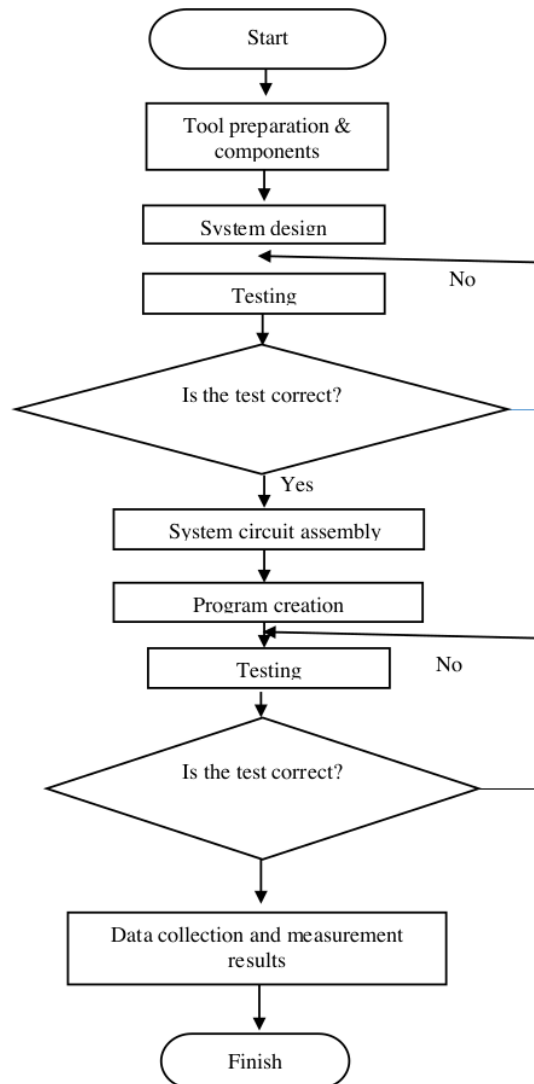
Start

Tool preparation & components

System design

No

Testing

Is the test correct?

Yes

System circuit assembly

Program creation

No

Testing

Is the test correct?

Data collection and measurement results

Finish